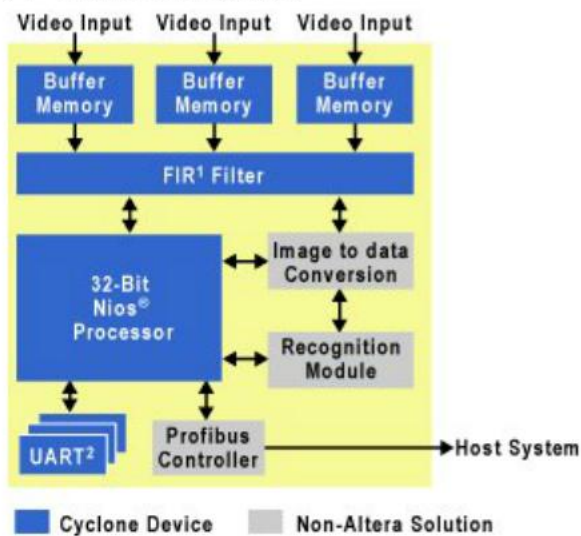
Video Input
Video Input
Video Input

Buffer Memory
Buffer Memory
Buffer Memory

FIR$^1$ Filter

32-Bit Nios$^®$ Processor

Image to data Conversion

Recognition Module

UART$^2$

Profibus Controller

Host System

Cyclone Device
Non-Altera Solution